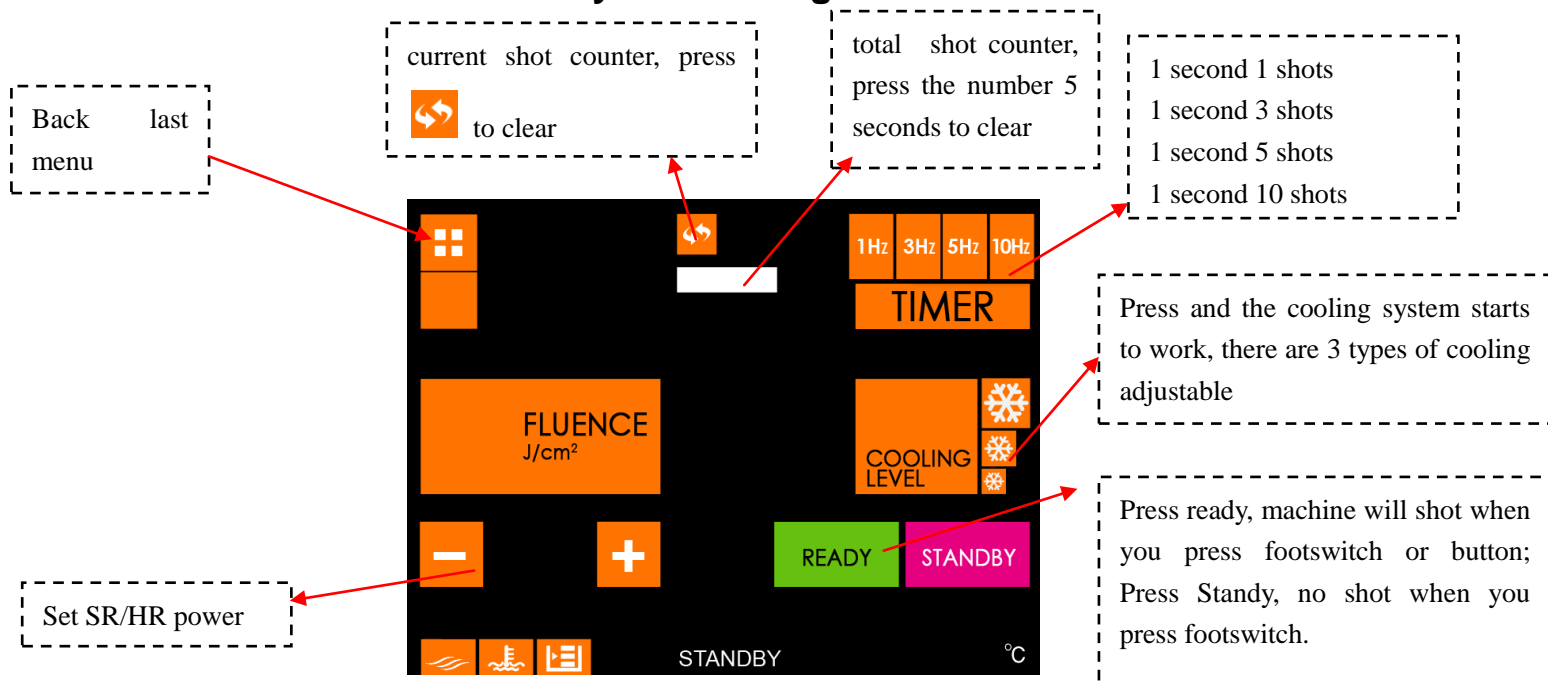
Back last menu

current shot counter, press to clear

total shot counter, press the number 5 seconds to clear

1 second 1 shots
1 second 3 shots
1 second 5 shots
1 second 10 shots

1Hz 3Hz 5Hz 10Hz

TIMER

Press and the cooling system starts to work, there are 3 types of cooling adjustable

FLUENCE
J/cm²

COOLING LEVEL

READY

STANDBY

Press ready, machine will shot when you press footswitch or button; Press Standy, no shot when you press footswitch.

Set SR/HR power

STANDBY

℃